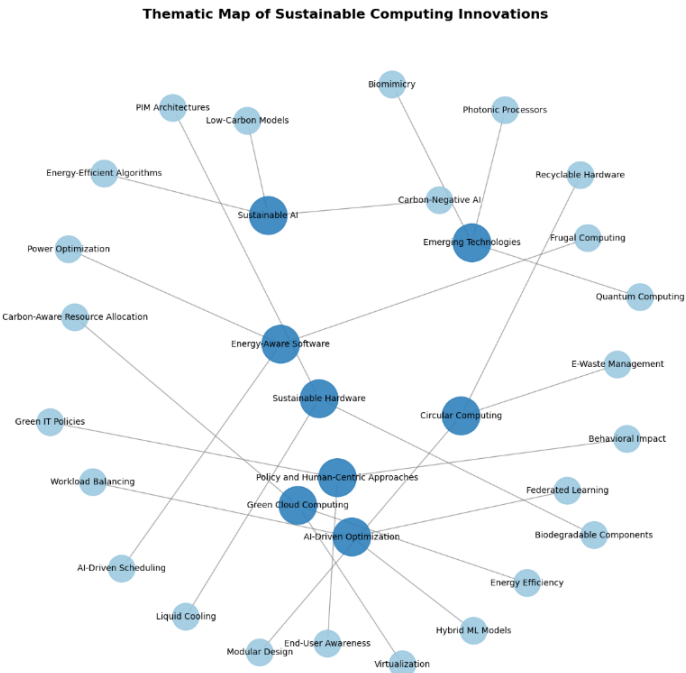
Thematic Map of Sustainable Computing Innovations

Biomimicry
PIM Architectures
Photonic Processors
Low-Carbon Models
Energy-Efficient Algorithms
Recyclable Hardware
Carbon-Negative AI
Sustainable AI
Frugal Computing
Emerging Technologies
Power Optimization
Quantum Computing
Carbon-Aware Resource Allocation
Energy-Aware Software
E-Waste Management
Sustainable Hardware
Circular Computing
Green IT Policies
Behavioral Impact
Policy and Human-Centric Approaches
Workload Balancing
Federated Learning
Green Cloud Computing
AI-Driven Optimization
Biodegradable Components
AI-Driven Scheduling
Energy Efficiency
Liquid Cooling
Hybrid ML Models
End-User Awareness
Modular Design
Virtualization